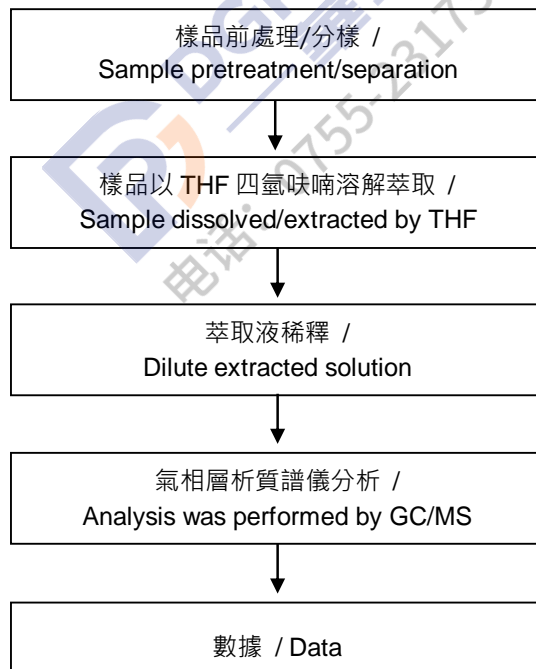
樣品前處理/分樣 /
Sample pretreatment/separation

樣品以 THF 四氫呋喃溶解萃取 /
Sample dissolved/extracted by THF

萃取液稀釋 /
Dilute extracted solution

氣相層析質譜儀分析 /
Analysis was performed by GC/MS

數據 / Data

电话: 0755-2317